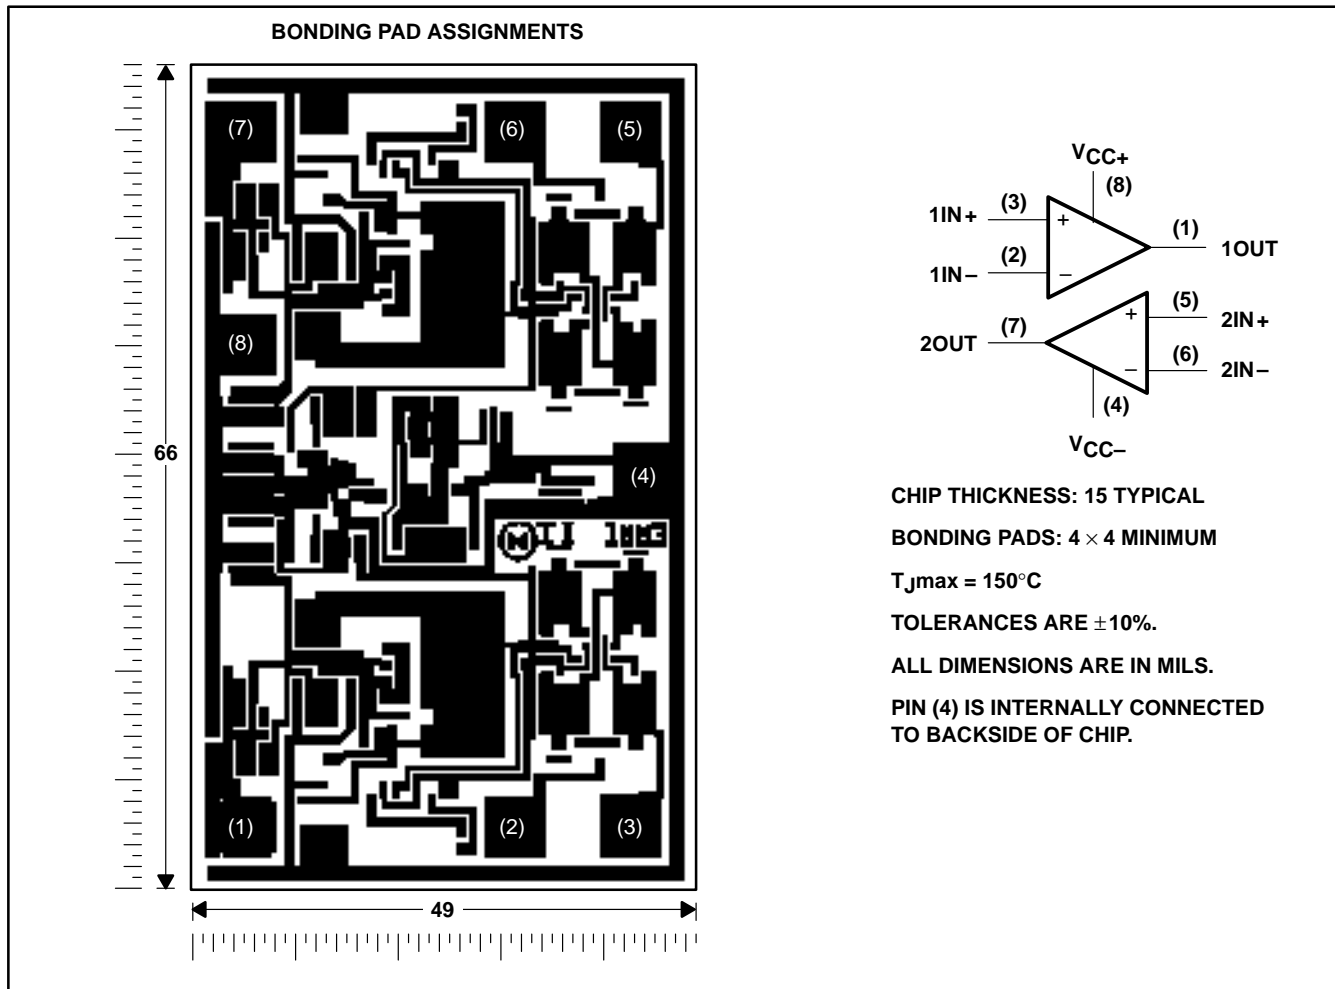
BONDING PAD ASSIGNMENTS

(7)
(6)
(5)
(8)
(4)
(1)
(2)
(3)

66

49

$V_{CC+}$
(8)
1IN+ (3)
1IN− (2)
(1) 1OUT
(5) 2IN+
2OUT (7)
(6) 2IN−
(4)
$V_{CC-}$

CHIP THICKNESS: 15 TYPICAL

BONDING PADS: $4 \times 4$ MINIMUM

$T_J$max = 150°C

TOLERANCES ARE ±10%.

ALL DIMENSIONS ARE IN MILS.

PIN (4) IS INTERNALLY CONNECTED TO BACKSIDE OF CHIP.